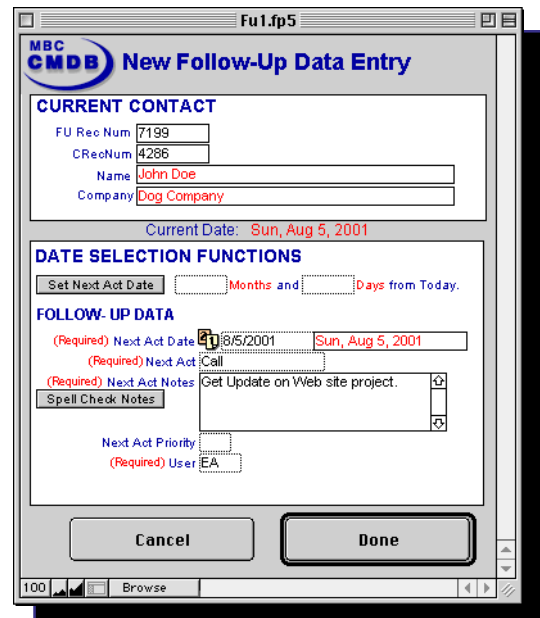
Fu1.fp5

MBC CMDB New Follow-Up Data Entry

CURRENT CONTACT

FU Rec Num 7199

CRecNum 4286

Name John Doe

Company Dog Company

Current Date: Sun, Aug 5, 2001

DATE SELECTION FUNCTIONS

Set Next Act Date Months and Days from Today.

FOLLOW- UP DATA

(Required) Next Act Date 8/5/2001 Sun, Aug 5, 2001

(Required) Next Act Call

(Required) Next Act Notes Get Update on Web site project.

Spell Check Notes

Next Act Priority

(Required) User EA

Cancel

Done

100 Browse